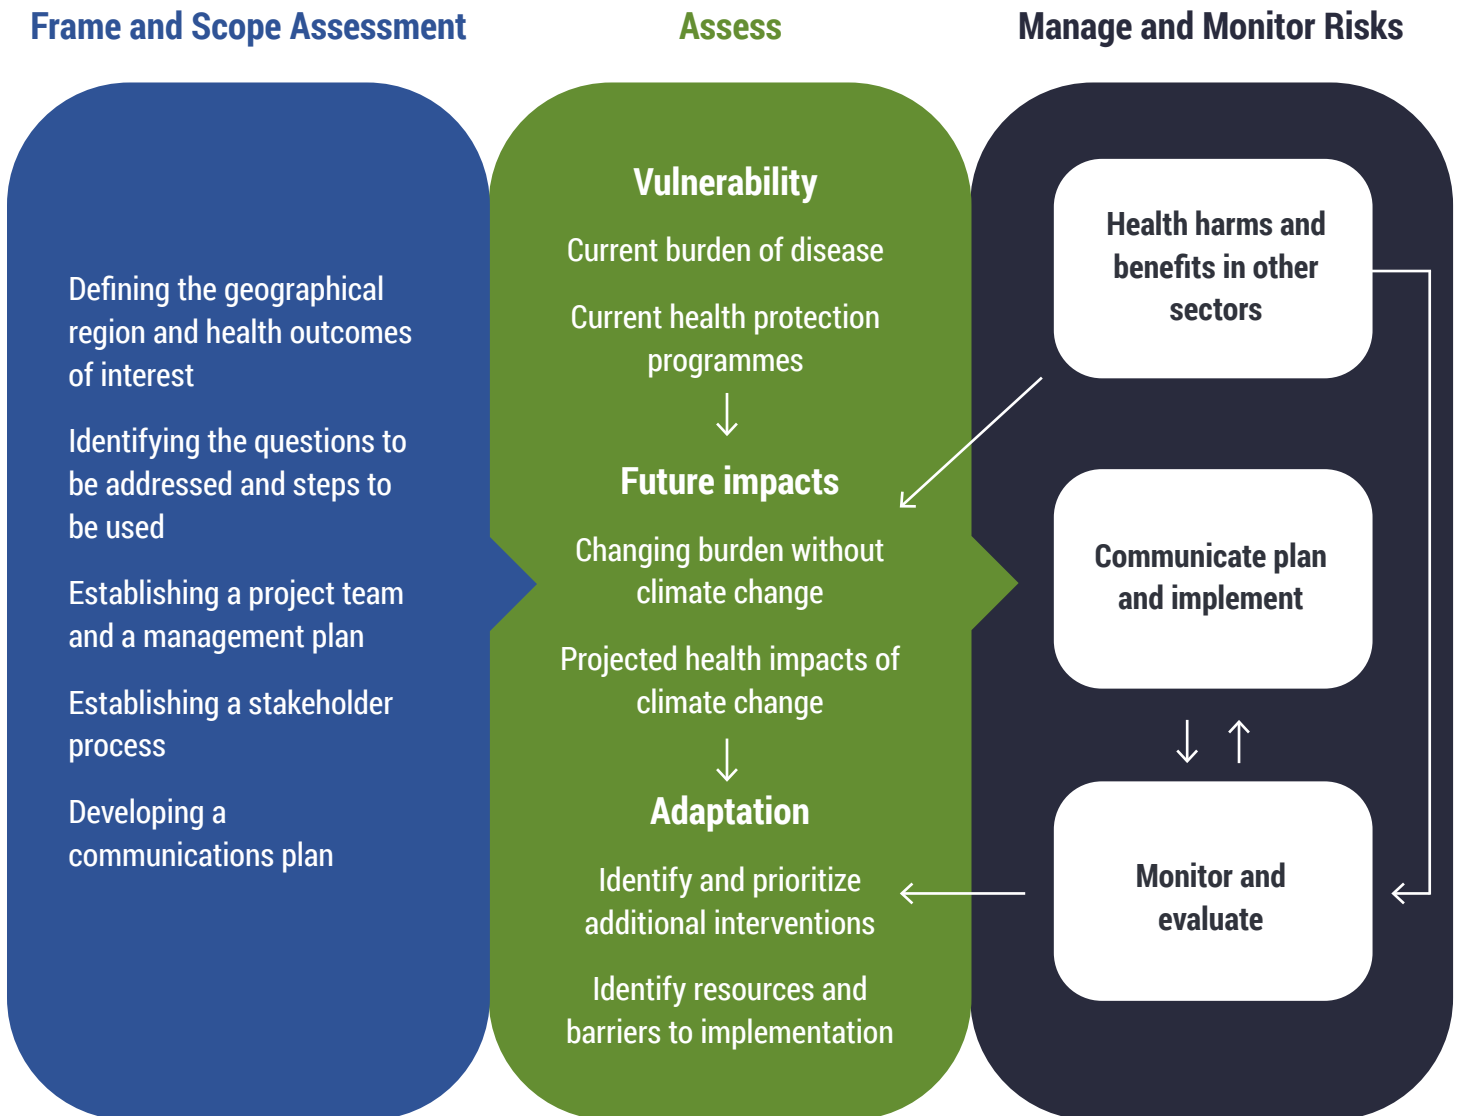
Frame and Scope Assessment

Assess

Manage and Monitor Risks

Defining the geographical region and health outcomes of interest

Identifying the questions to be addressed and steps to be used

Establishing a project team and a management plan

Establishing a stakeholder process

Developing a communications plan

Vulnerability

Current burden of disease

Current health protection programmes

Future impacts

Changing burden without climate change

Projected health impacts of climate change

Adaptation

Identify and prioritize additional interventions

Identify resources and barriers to implementation

Health harms and benefits in other sectors

Communicate plan and implement

Monitor and evaluate